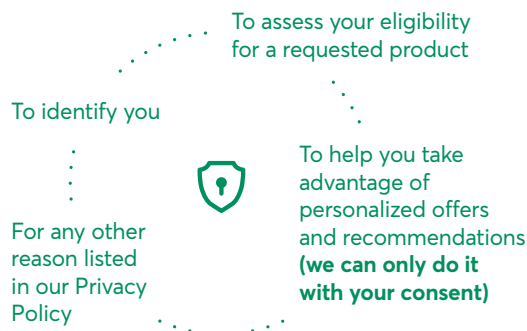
To assess your eligibility for a requested product

To identify you

To help you take advantage of personalized offers and recommendations **(we can only do it with your consent)**

For any other reason listed in our Privacy Policy